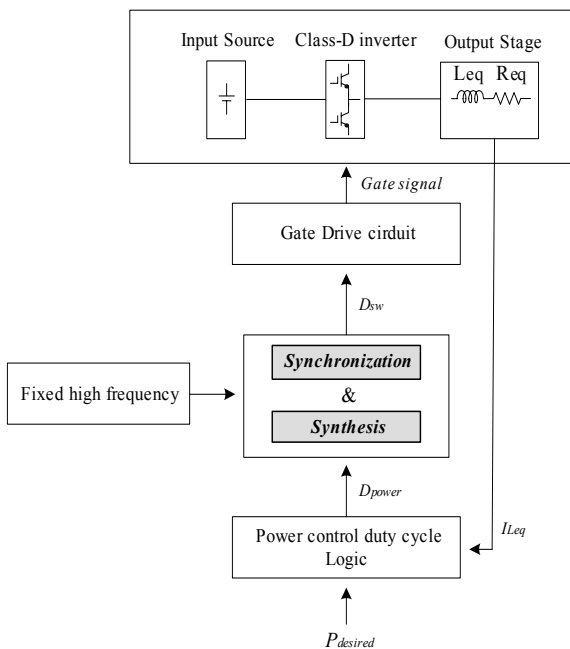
Input Source

Class-D inverter

Output Stage

Leq Req

Gate signal

Gate Drive cirduit

$D_{sw}$

Fixed high frequency

Synchronization

&

Synthesis

$D_{power}$

Power control duty cycle Logic

$I_{Leq}$

$P_{desired}$